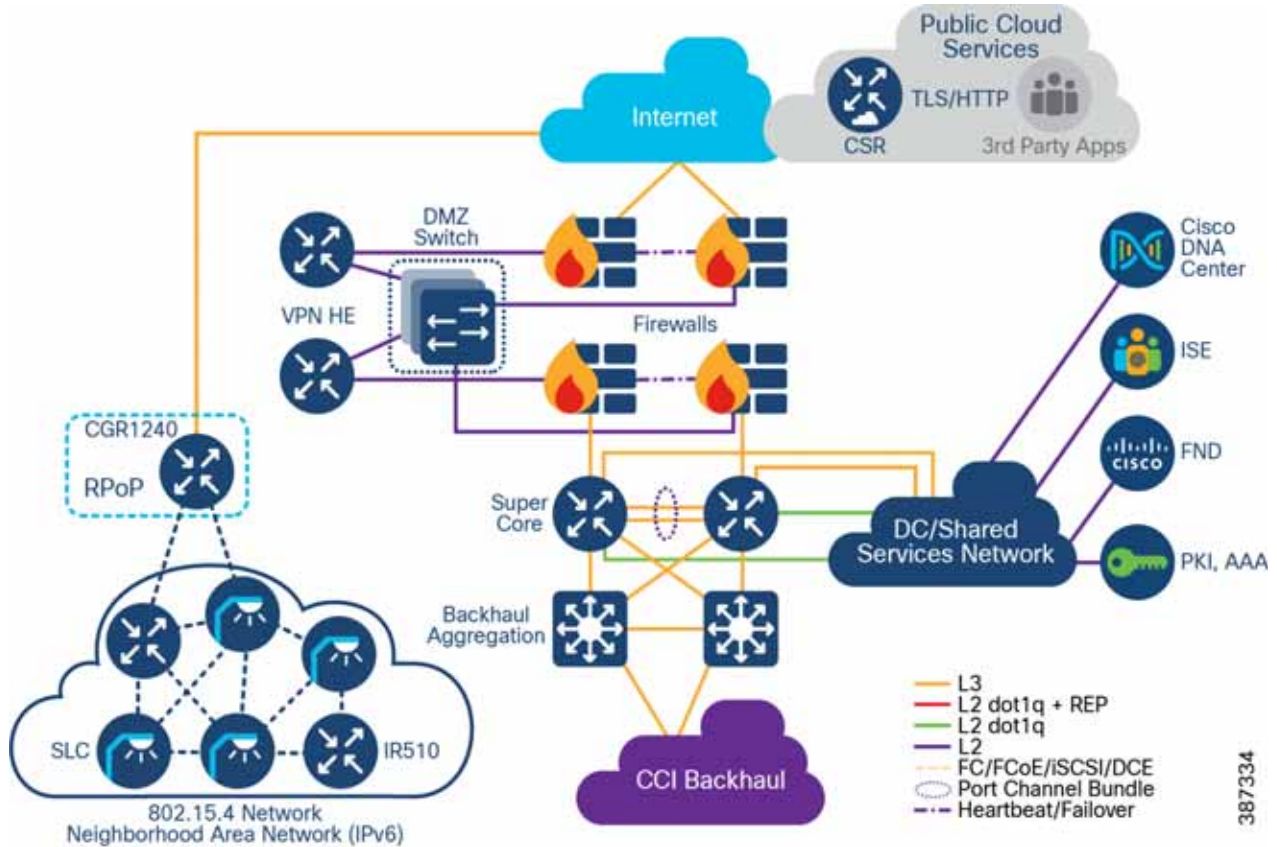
Public Cloud Services

TLS/HTTP

CSR

3rd Party Apps

Internet

DMZ Switch

VPN HE

Firewalls

Cisco DNA Center

ISE

FND

PKI, AAA

CGR1240

RPoP

Super Core

DC/Shared Services Network

Backhaul Aggregation

SLC

IR510

802.15.4 Network
Neighborhood Area Network (IPv6)

CCI Backhaul

L3
L2 dot1q + REP
L2 dot1q
L2
FC/FCoE/iSCSI/DCE
Port Channel Bundle
Heartbeat/Failover

387334